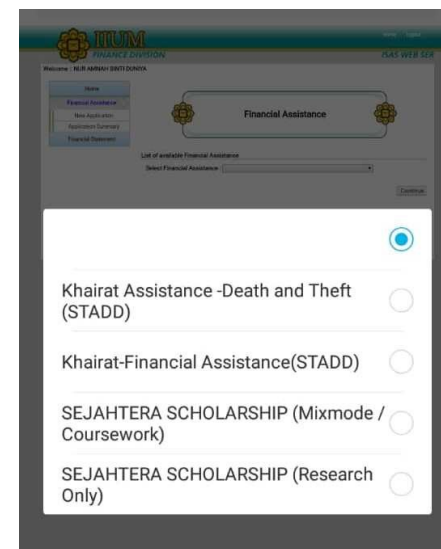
IIUM
FINANCE DIVISION

Home Logout
FAS WEB SITE

Welcome : NUR AMNAH BINTI DUNIYA

Home
Financial Assistance
New Application
Application Summary
Financial Statement

Financial Assistance

List of available Financial Assistance
Select Financial Assistance :

Continue

Khairat Assistance -Death and Theft (STADD)

Khairat-Financial Assistance(STADD)

SEJAHTERA SCHOLARSHIP (Mixmode / Coursework)

SEJAHTERA SCHOLARSHIP (Research Only)